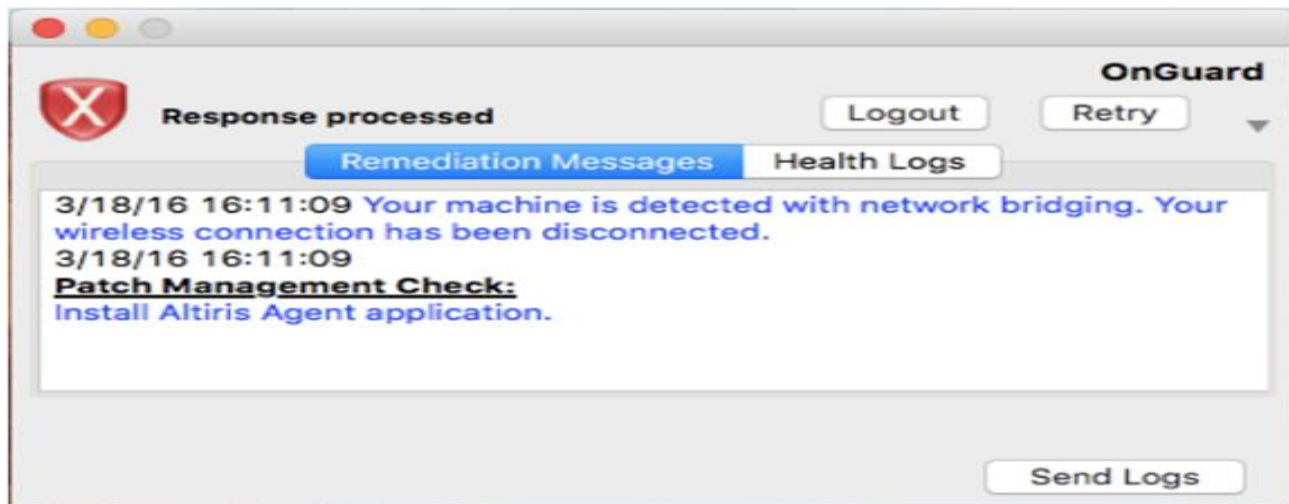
OnGuard

Response processed

Logout

Retry

Remediation Messages

Health Logs

3/18/16 16:11:09 Your machine is detected with network bridging. Your wireless connection has been disconnected.
3/18/16 16:11:09
Patch Management Check:
Install Altiris Agent application.

Send Logs